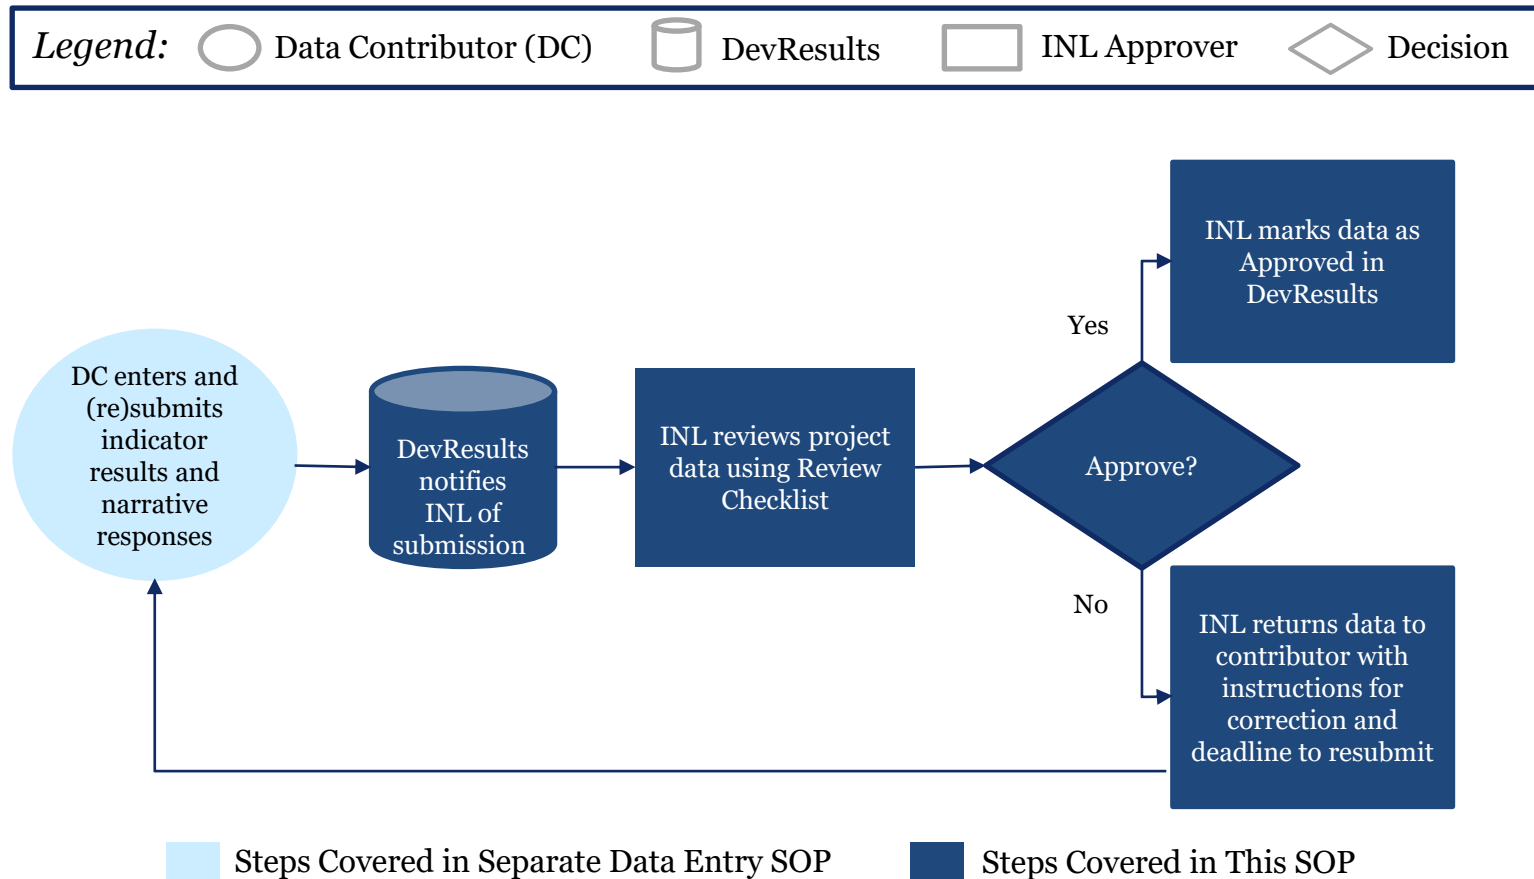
Legend: Data Contributor (DC) DevResults INL Approver Decision

DC enters and (re)submits indicator results and narrative responses

DevResults notifies INL of submission

INL reviews project data using Review Checklist

Approve?

Yes

INL marks data as Approved in DevResults

No

INL returns data to contributor with instructions for correction and deadline to resubmit

Steps Covered in Separate Data Entry SOP

Steps Covered in This SOP